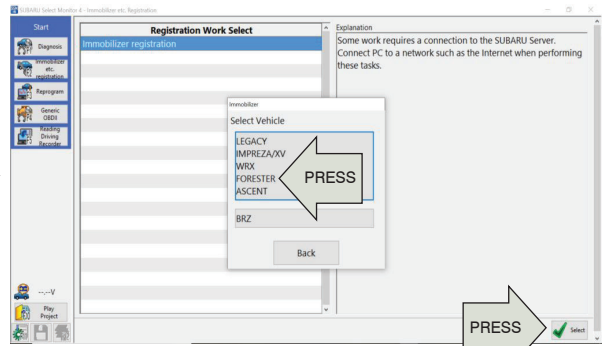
SUBARU Select Monitor 4 - Immobilizer etc. Registration

Start

Diagnosis

Immobilizer etc. registration

Reprogram

Generic OBDII

Reading Driving Recorder

--.--V

Play Project

Registration Work Select

Immobilizer registration

Explanation

Some work requires a connection to the SUBARU Server. Connect PC to a network such as the Internet when performing these tasks.

Immobilizer

Select Vehicle

LEGACY
IMPREZA/XV
WRX
FORESTER
ASCENT

PRESS

BRZ

Back

PRESS

Select